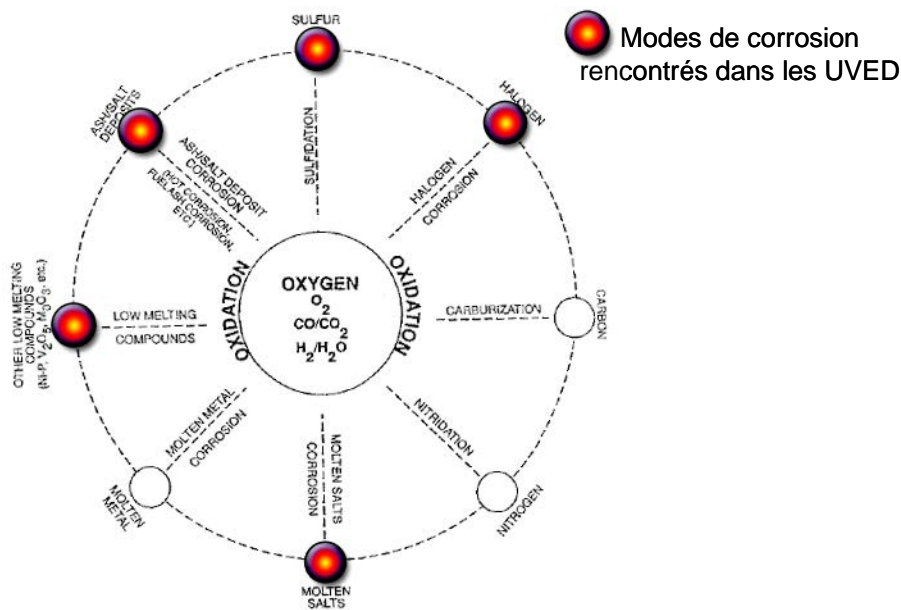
Modes de corrosion rencontrés dans les UVED

SULFUR

SULFIDATION

HALOGEN

HALOGEN CORROSION

ASH/SALT DEPOSITS

ASH/SALT DEPOSIT CORROSION (HOT CORROSION, FUEL ASH CORROSION, ETC.)

OXIDATION

OXYGEN
$O_2$
$CO/CO_2$
$H_2/H_2O$

OXIDATION

CARBURIZATION

CARBON

OTHER LOW MELTING COMPOUNDS (Ni-P, $V_2O_5$, $M_0O_3$, etc.)

LOW MELTING COMPOUNDS

MOLTEN METAL CORROSION

MOLTEN METAL

MOLTEN SALTS CORROSION

MOLTEN SALTS

NITRIDATION

NITROGEN